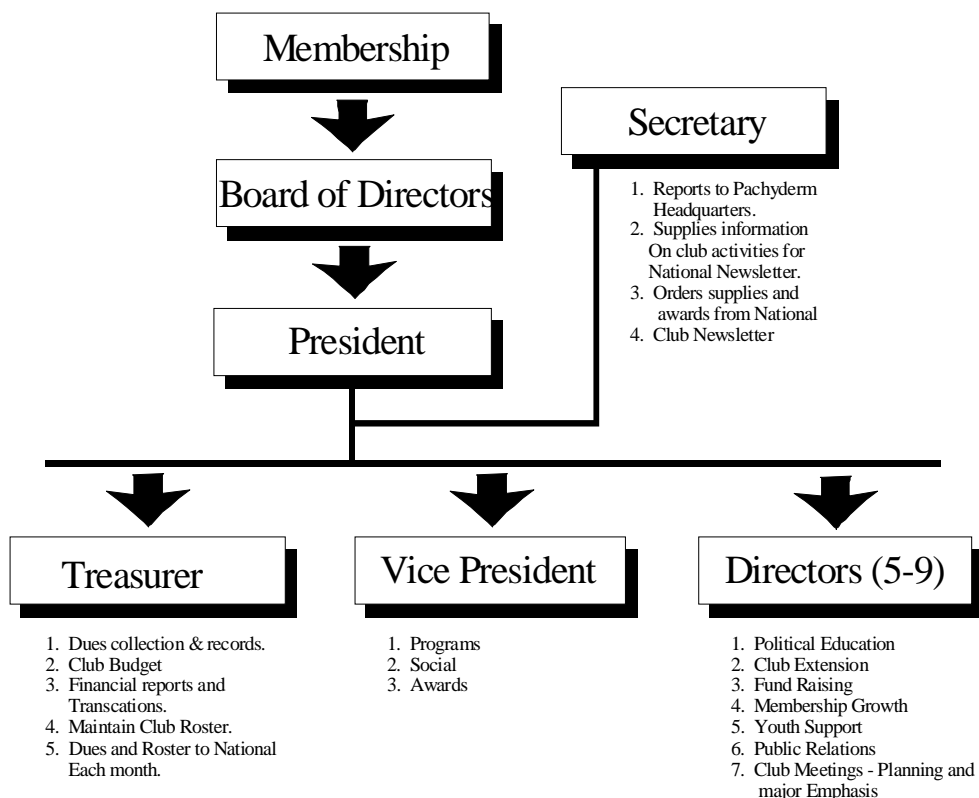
Membership

Board of Directors

President

Secretary

1. Reports to Pachyderm Headquarters.
2. Supplies information On club activities for National Newsletter.
3. Orders supplies and awards from National
4. Club Newsletter

Treasurer

1. Dues collection & records.
2. Club Budget
3. Financial reports and Transcations.
4. Maintain Club Roster.
5. Dues and Roster to National Each month.

Vice President

1. Programs
2. Social
3. Awards

Directors (5-9)

1. Political Education
2. Club Extension
3. Fund Raising
4. Membership Growth
5. Youth Support
6. Public Relations
7. Club Meetings - Planning and major Emphasis